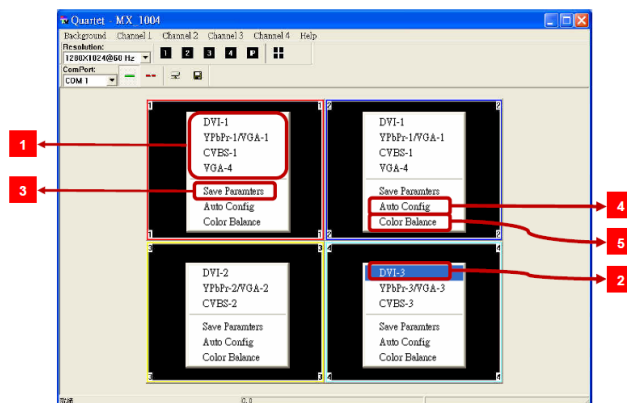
Quartet - MX_1004

Background Channel 1 Channel 2 Channel 3 Channel 4 Help

Resolution:
1280X1024@60 Hz

1 2 3 4 P

ComPort:
COM 1

1
DVI-1
YPbPr-1/VGA-1
CVBS-1
VGA-4
Save Paramters
Auto Config
Color Balance

2
DVI-1
YPbPr-1/VGA-1
CVBS-1
VGA-4
Save Paramters
Auto Config
Color Balance

3
DVI-2
YPbPr-2/VGA-2
CVBS-2
Save Paramters
Auto Config
Color Balance

4
DVI-3
YPbPr-3/VGA-3
CVBS-3
Save Paramters
Auto Config
Color Balance

1
3
4
5
2

0.0